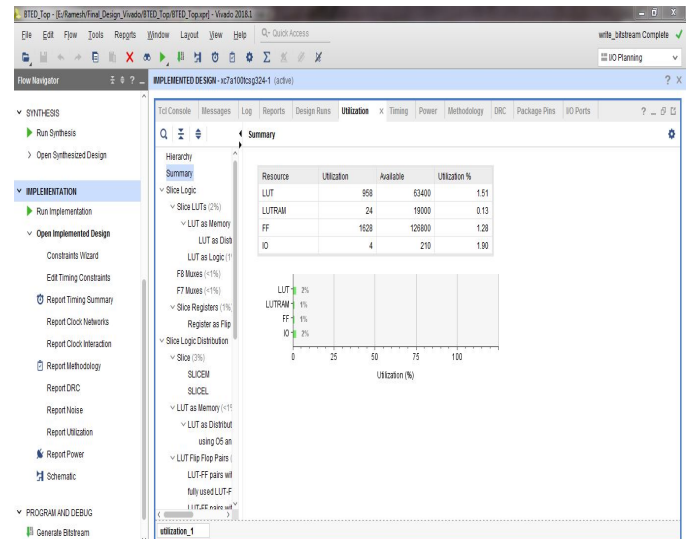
8TED_Top - [E:/Ramesh/Final_Design_Vivado/8TED_Top/8TED_Top.xpr] - Vivado 2018.1

File Edit Flow Tools Reports Window Layout View Help Q- Quick Access

write_bitstream Complete

I/O Planning

Flow Navigator

IMPLEMENTED DESIGN - xc7a100tcsg324-1 (active)

SYNTHESIS

Run Synthesis

Open Synthesized Design

IMPLEMENTATION

Run Implementation

Open Implemented Design

Constraints Wizard

Edit Timing Constraints

Report Timing Summary

Report Clock Networks

Report Clock Interaction

Report Methodology

Report DRC

Report Noise

Report Utilization

Report Power

Schematic

PROGRAM AND DEBUG

Generate Bitstream

Tcl Console Messages Log Reports Design Runs Utilization Timing Power Methodology DRC Package Pins I/O Ports

Summary

Hierarchy
Summary
Slice Logic
Slice LUTs (2%)
LUT as Memory
LUT as Distr
LUT as Logic (1
F8 Muxes (<1%)
F7 Muxes (<1%)
Slice Registers (1%
Register as Flip
Slice Logic Distribution
Slice (3%)
SLICEM
SLICEL
LUT as Memory (<1
LUT as Distribut
using O5 an
LUT Flip Flop Pairs (
LUT-FF pairs wit
fully used LUT-F
LUT-FF pairs wit

| Resource | Utilization | Available | Utilization % |
|---|---|---|---|
| LUT | 958 | 63400 | 1.51 |
| LUTRAM | 24 | 19000 | 0.13 |
| FF | 1628 | 126800 | 1.28 |
| IO | 4 | 210 | 1.90 |

LUT 2%
LUTRAM 1%
FF 1%
IO 2%
0 25 50 75 100
Utilization (%)

utilization_1